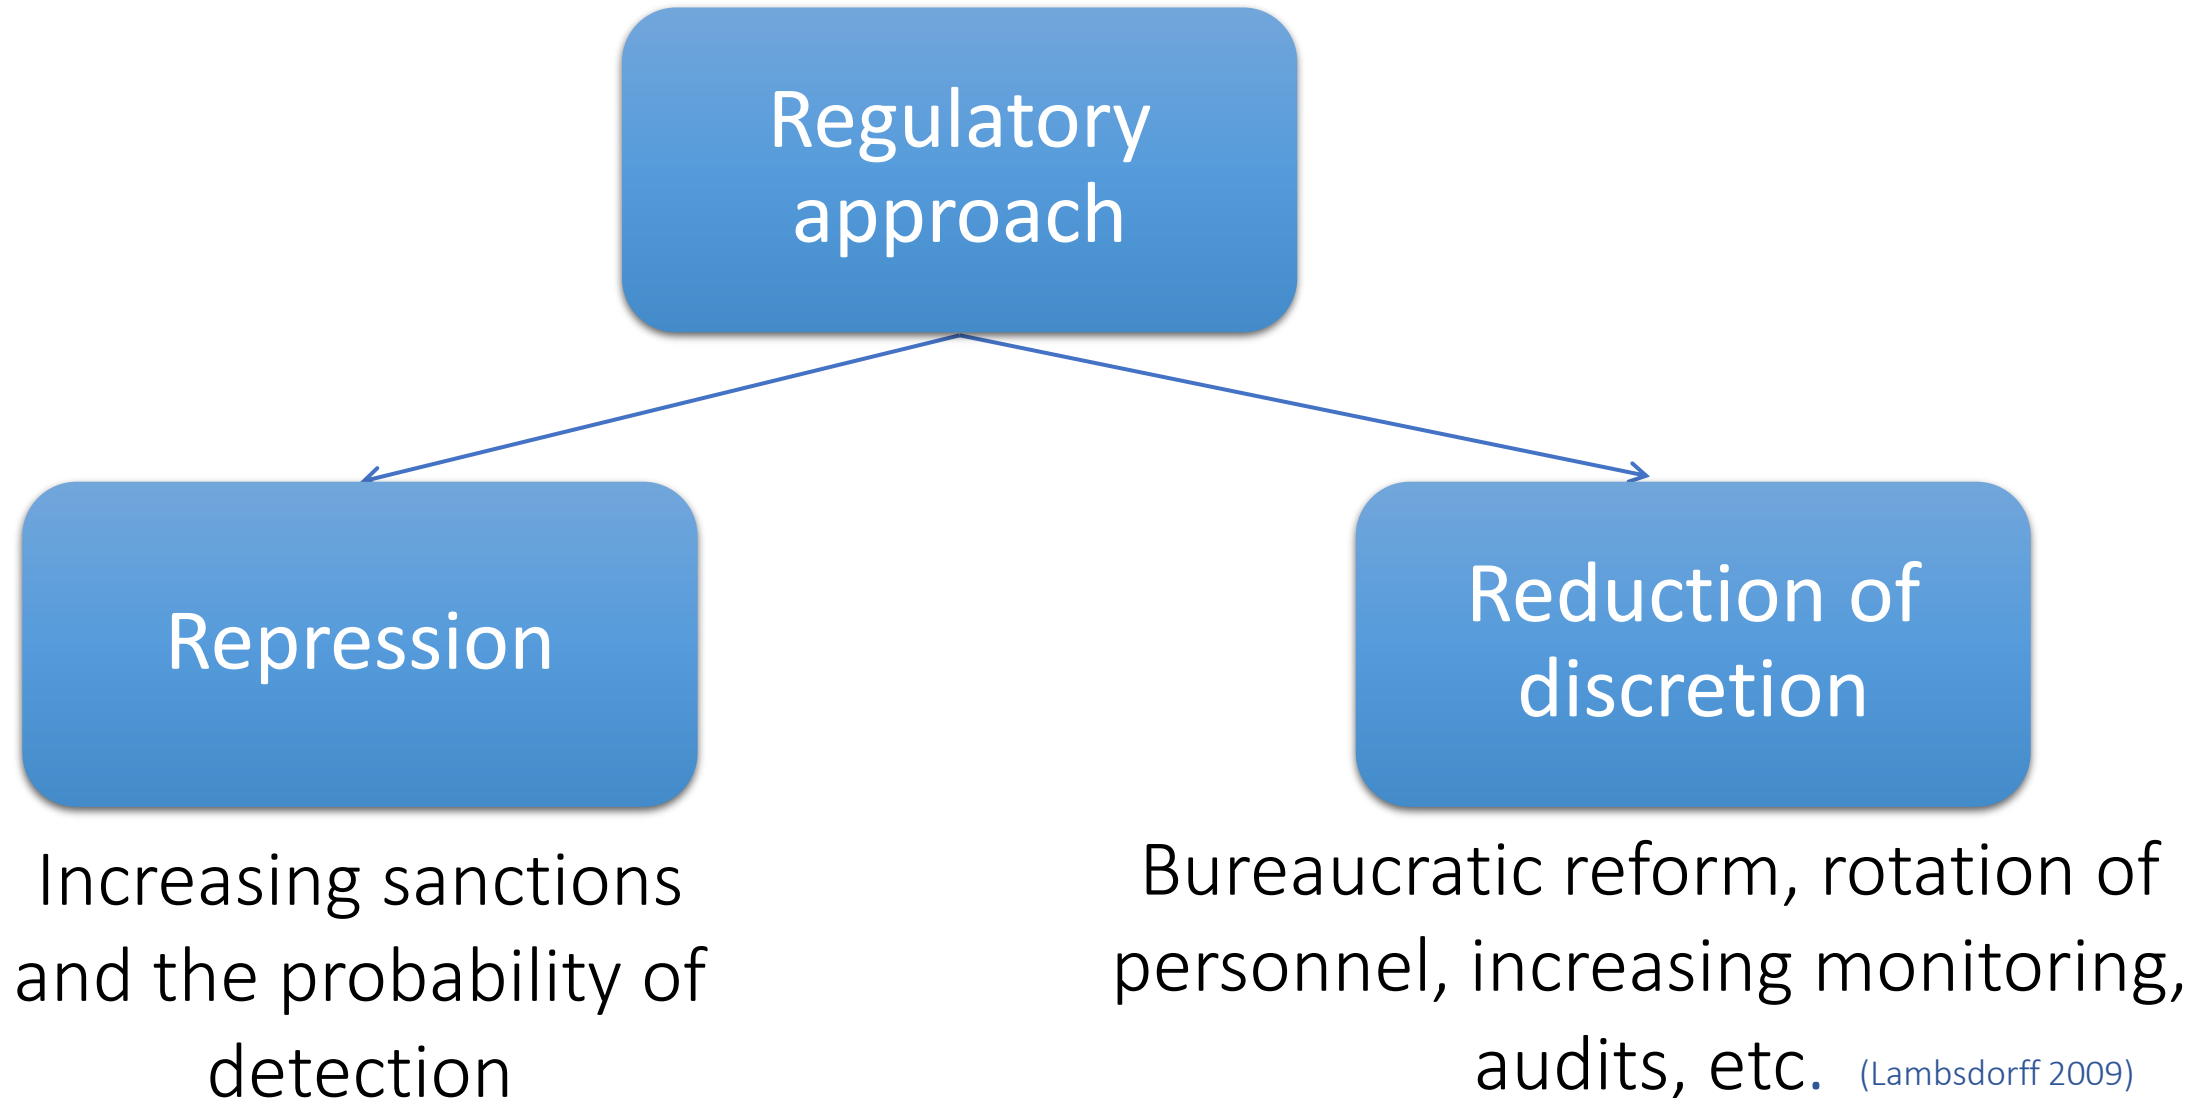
Regulatory approach

Repression

Reduction of discretion

Increasing sanctions and the probability of detection

Bureaucratic reform, rotation of personnel, increasing monitoring, audits, etc. (Lambsdorff 2009)